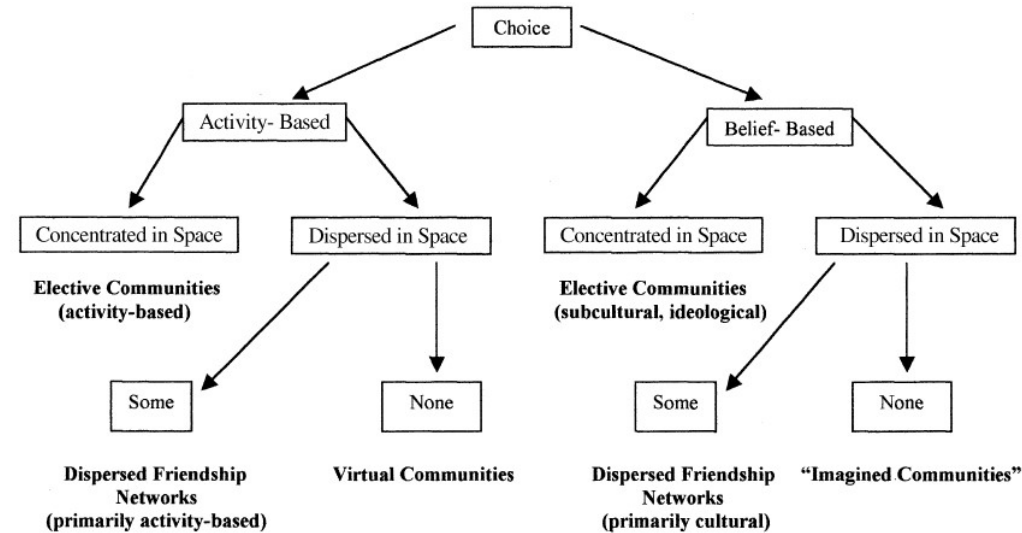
Choice

Activity- Based

Belief- Based

Concentrated in Space

Dispersed in Space

Concentrated in Space

Dispersed in Space

**Elective Communities (activity-based)**

**Elective Communities (subcultural, ideological)**

Some

None

Some

None

**Dispersed Friendship Networks (primarily activity-based)**

**Virtual Communities**

**Dispersed Friendship Networks (primarily cultural)**

**"Imagined Communities"**